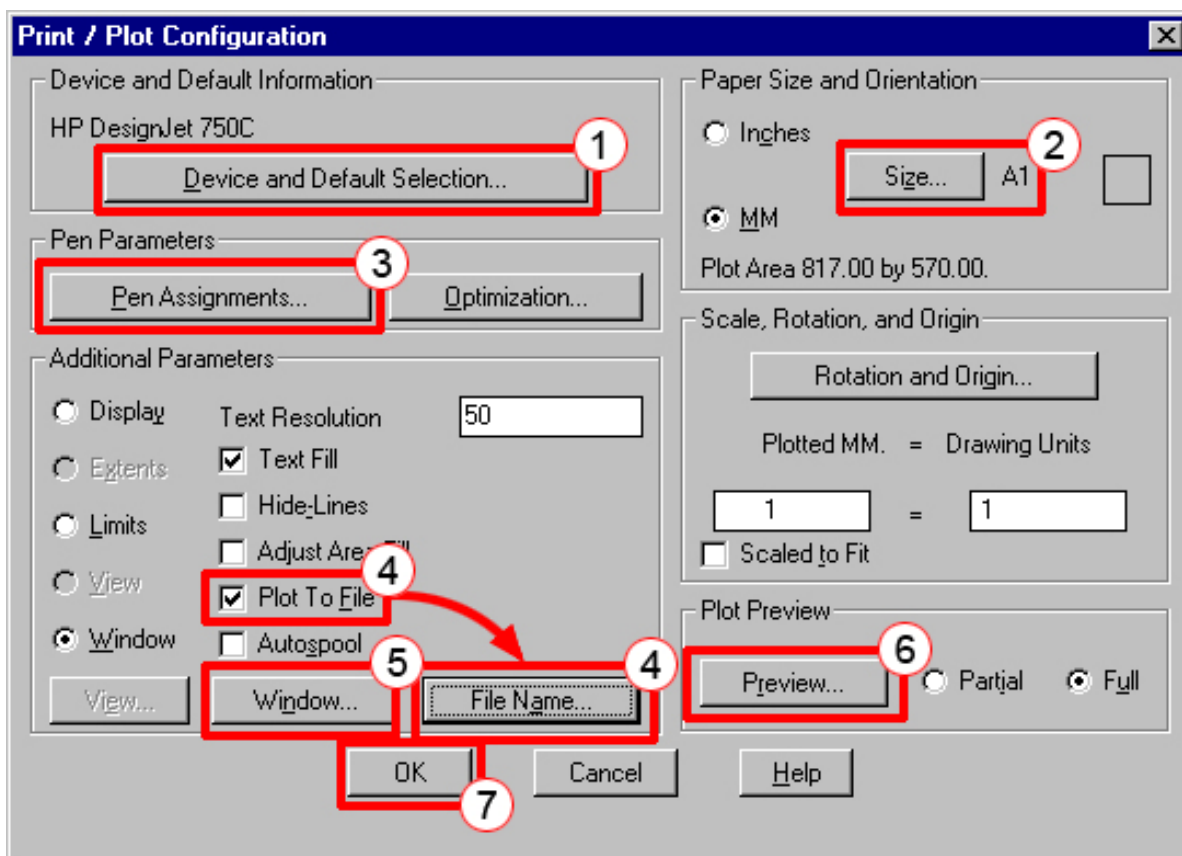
Print / Plot Configuration

Device and Default Information

HP DesignJet 750C

1

Device and Default Selection...

Pen Parameters

3

Pen Assignments...

Optimization...

Additional Parameters

Display

Extents

Limits

View

Window

Text Resolution

50

Text Fill

Hide-Lines

Adjust Area Fill

4

Plot To File

Autospool

5

4

View...

Window...

File Name...

Paper Size and Orientation

Inches

2

Size...

A1

MM

Plot Area 817.00 by 570.00.

Scale, Rotation, and Origin

Rotation and Origin...

Plotted MM. = Drawing Units

1 = 1

Scaled to Fit

Plot Preview

6

Preview...

Partial

Full

OK

Cancel

Help

7